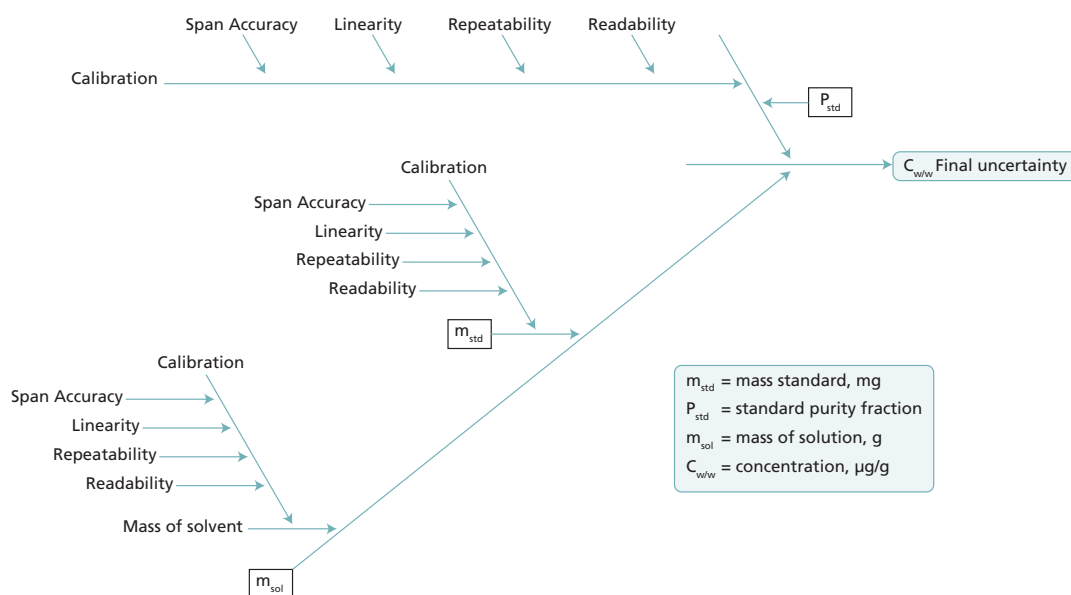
Span Accuracy Linearity Repeatability Readability

Calibration

$P_{std}$

$C_{w/w}$ Final uncertainty

Calibration

Span Accuracy

Linearity

Repeatability

Readability

$m_{std}$

Calibration

Span Accuracy

Linearity

Repeatability

Readability

Mass of solvent

$m_{sol}$

$m_{std}$ = mass standard, mg
$P_{std}$ = standard purity fraction
$m_{sol}$ = mass of solution, g
$C_{w/w}$ = concentration, μg/g